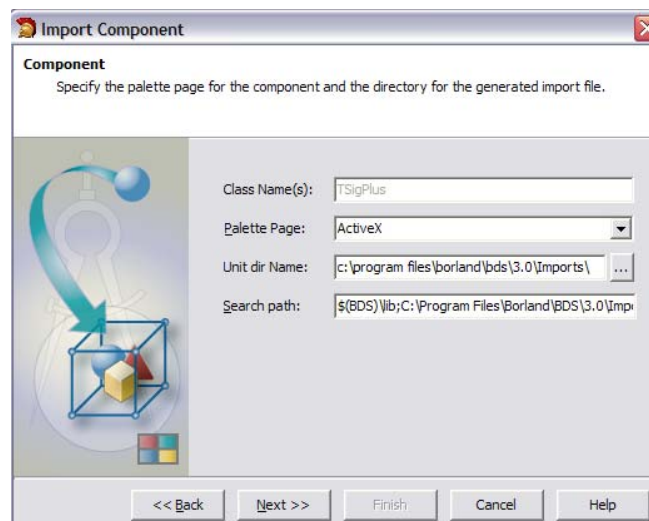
Import Component

Component

Specify the palette page for the component and the directory for the generated import file.

Class Name(s): TSigPlus

Palette Page: ActiveX

Unit dir Name: c:\program files\borland\bds\3.0\Imports\ ...

Search path: $(BDS)\lib;C:\Program Files\Borland\BDS\3.0\Imp

<< Back Next >> Finish Cancel Help